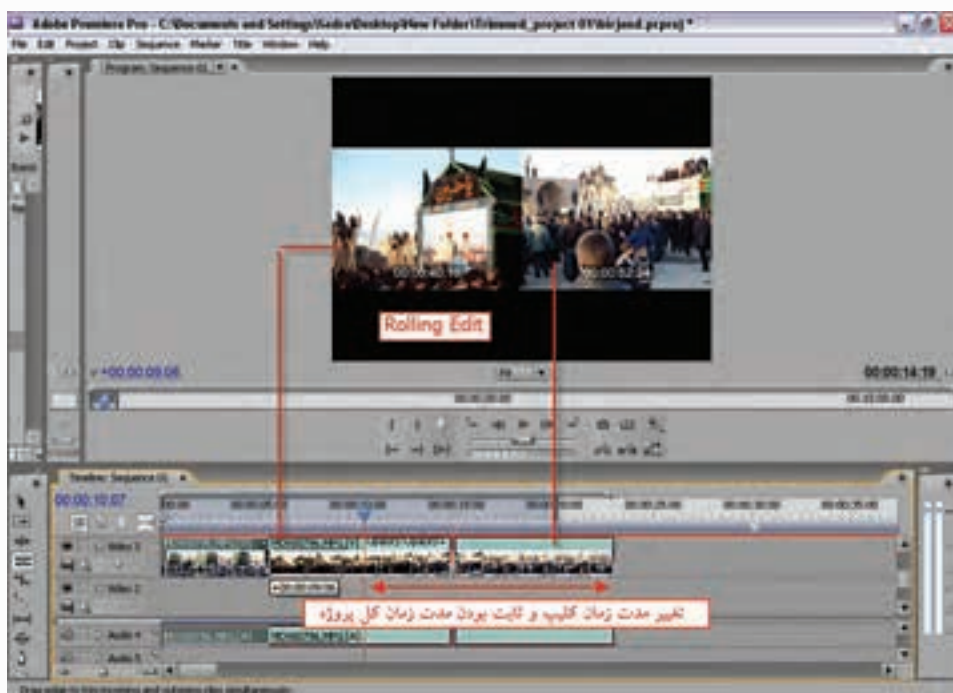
Adobe Premiere Pro - C:\Documents and Settings\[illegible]\Desktop\New Folder\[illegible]_project 09\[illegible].prproj *

File Edit Project Clip Sequence Marker Title Window Help

Program: Sequence 01

00:00:00:10

00:00:02:24

Rolling Edit

+00:00:09:06

Fit

00:00:14:19

00:00:00:00

00:00:10:00

Timeline: Sequence 01

00:00:10:07

Video 2

Video 1

Audio 1

Audio 2

تغییر مدت زمان کلیپ و ثابت بودن مدت زمان کل پروژه

Drag edge to trim incoming and outgoing clips simultaneously.